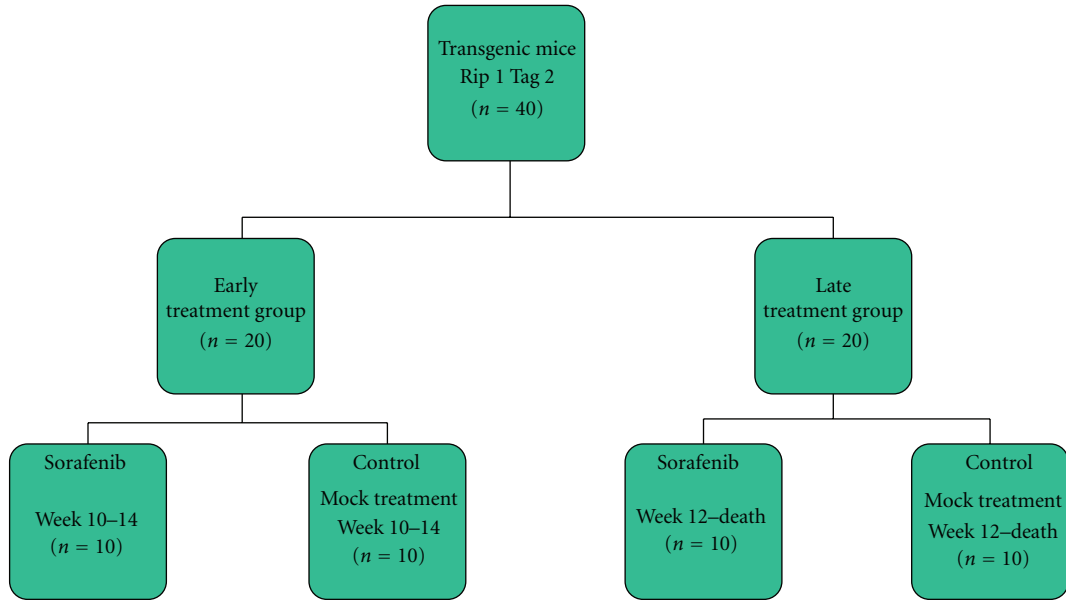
Transgenic mice
Rip 1 Tag 2
($n = 40$)

Early
treatment group
($n = 20$)

Late
treatment group
($n = 20$)

Sorafenib

Week 10–14
($n = 10$)

Control

Mock treatment
Week 10–14
($n = 10$)

Sorafenib

Week 12–death
($n = 10$)

Control

Mock treatment
Week 12–death
($n = 10$)